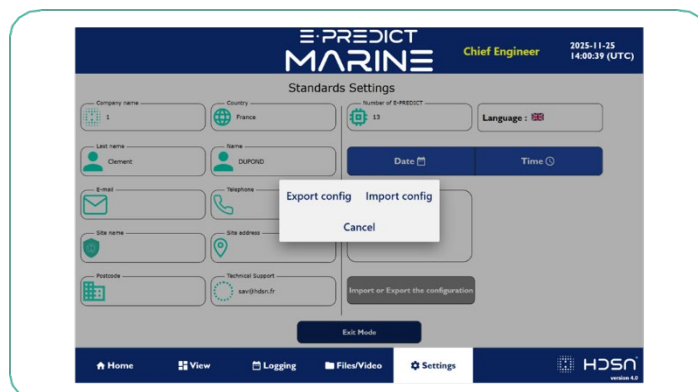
E·PREDICT
MARINE
Chief Engineer
2025-11-25
14:00:39 (UTC)

Standards Settings

Company name
1

Country
France

Number of E-PREDICT
13

Language :

Last name
Clement

Name
DUPOND

Date

Time

E-mail

Telephone

Site name

Site address

Postcode

Technical Support
sav@hdsn.fr

Export config
Import config
Cancel

Import or Export the configuration

Exit Mode

Home
View
Logging
Files/Video
Settings

HDSN
version 4.0